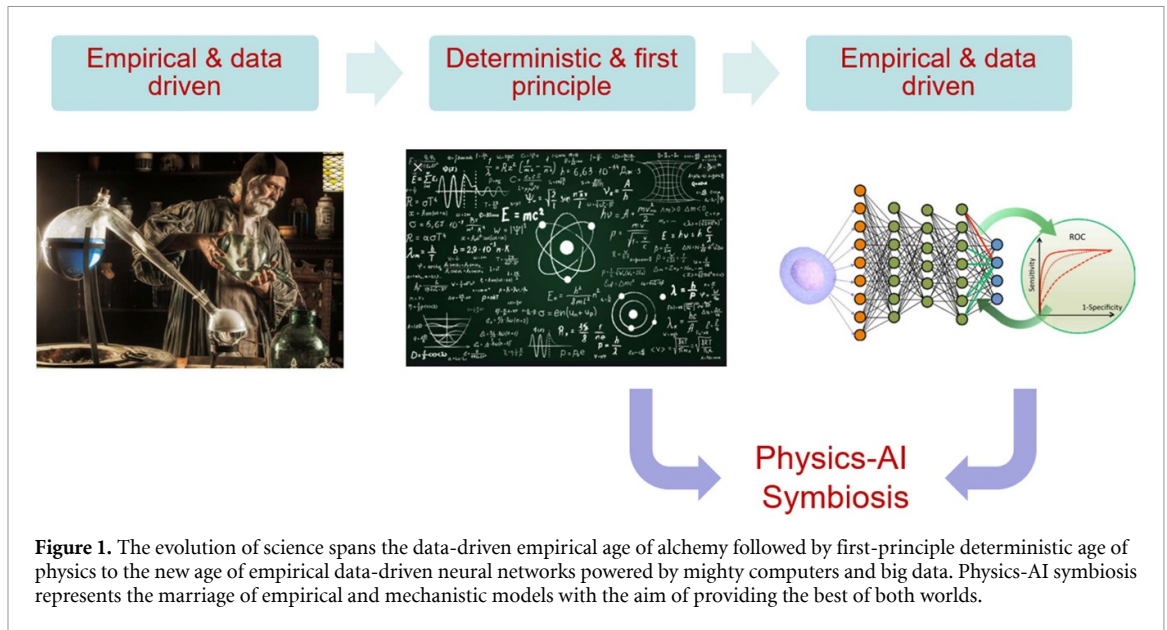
Empirical & data driven

Deterministic & first principle

Empirical & data driven

$E = mc^2$

ROC

Sensitivity

1-Specificity

Physics-AI Symbiosis

**Figure 1.** The evolution of science spans the data-driven empirical age of alchemy followed by first-principle deterministic age of physics to the new age of empirical data-driven neural networks powered by mighty computers and big data. Physics-AI symbiosis represents the marriage of empirical and mechanistic models with the aim of providing the best of both worlds.